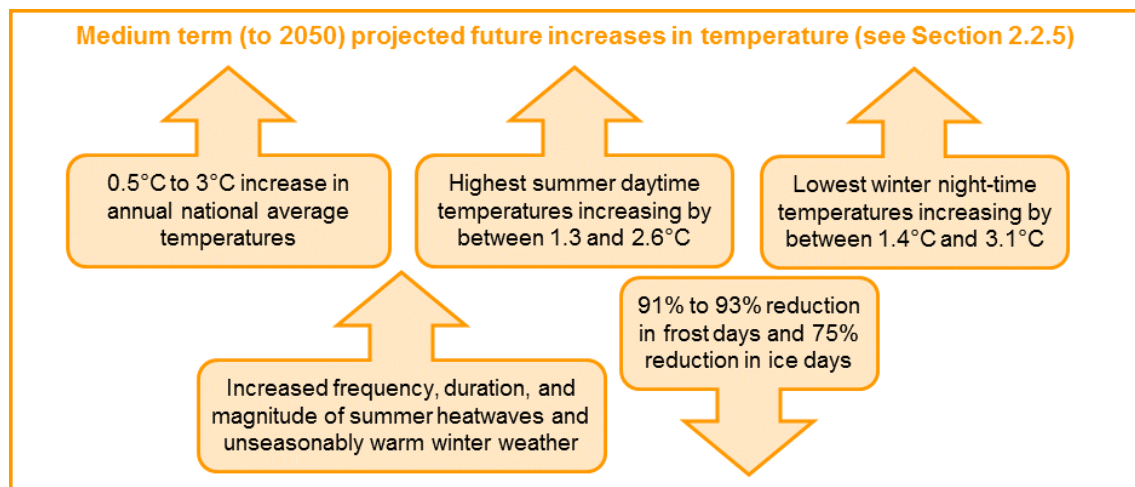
Medium term (to 2050) projected future increases in temperature (see Section 2.2.5)

0.5°C to 3°C increase in annual national average temperatures

Highest summer daytime temperatures increasing by between 1.3 and 2.6°C

Lowest winter night-time temperatures increasing by between 1.4°C and 3.1°C

91% to 93% reduction in frost days and 75% reduction in ice days

Increased frequency, duration, and magnitude of summer heatwaves and unseasonably warm winter weather